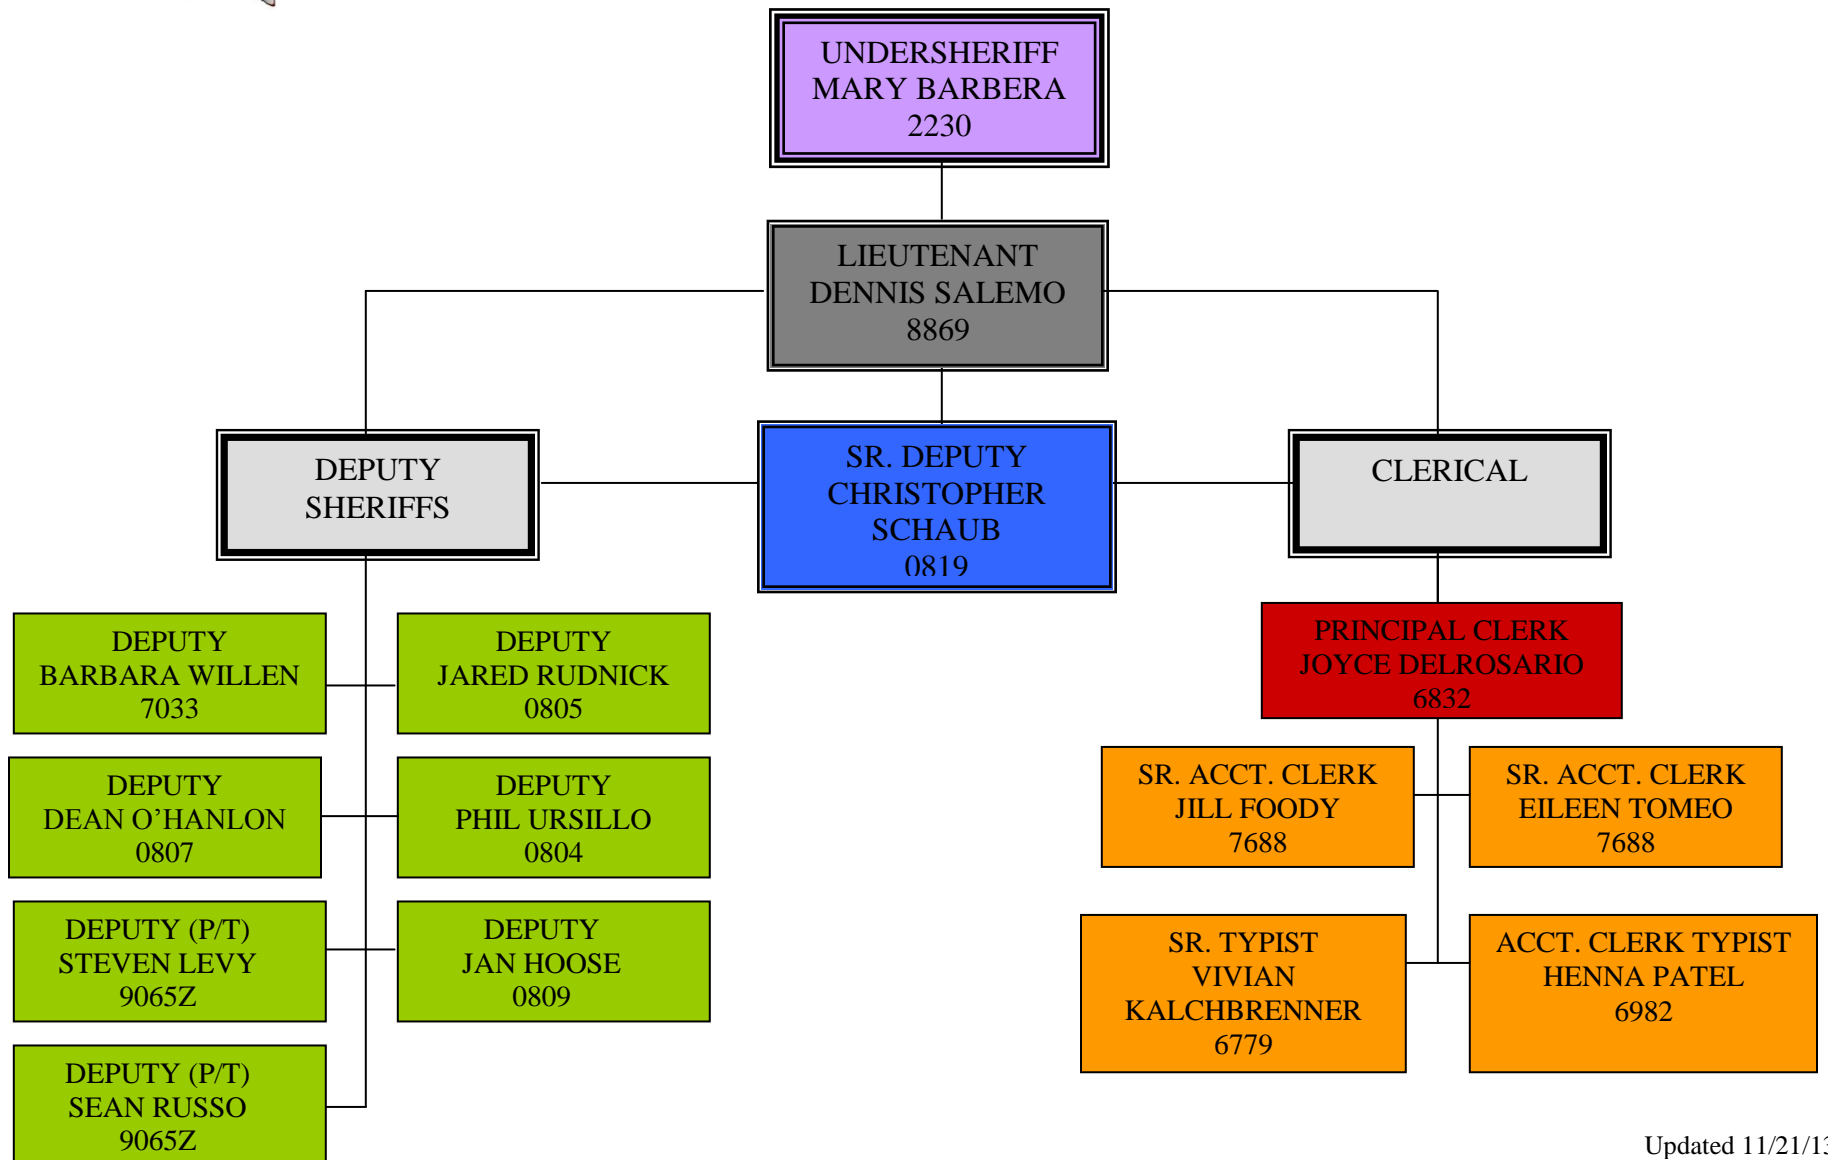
UNDERSHERIFF
MARY BARBERA
2230

LIEUTENANT
DENNIS SALEMO
8869

DEPUTY
SHERIFFS

SR. DEPUTY
CHRISTOPHER
SCHAUB
0819

CLERICAL

DEPUTY
BARBARA WILLEN
7033

DEPUTY
JARED RUDNICK
0805

DEPUTY
DEAN O'HANLON
0807

DEPUTY
PHIL URSILLO
0804

DEPUTY (P/T)
STEVEN LEVY
9065Z

DEPUTY
JAN HOOSE
0809

DEPUTY (P/T)
SEAN RUSSO
9065Z

PRINCIPAL CLERK
JOYCE DELROSARIO
6832

SR. ACCT. CLERK
JILL FOODY
7688

SR. ACCT. CLERK
EILEEN TOMEO
7688

SR. TYPIST
VIVIAN
KALCHBRENNER
6779

ACCT. CLERK TYPIST
HENNA PATEL
6982

Updated 11/21/1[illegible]